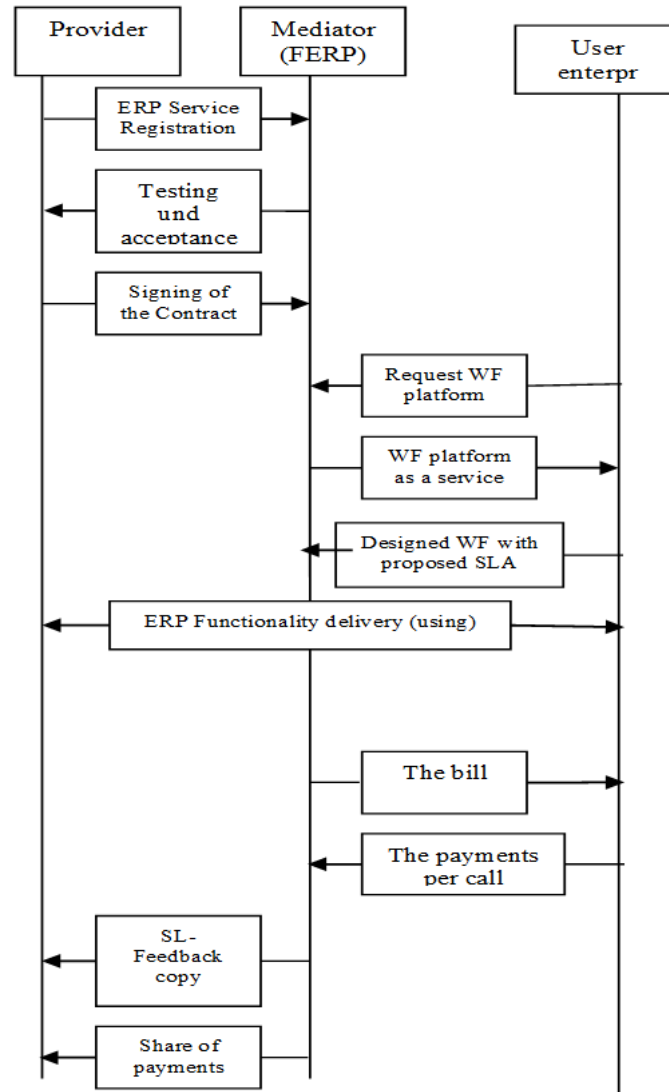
Provider

Mediator (FERP)

User enterpr

ERP Service Registration

Testing und acceptance

Signing of the Contract

Request WF platform

WF platform as a service

Designed WF with proposed SLA

ERP Functionality delivery (using)

The bill

The payments per call

SL-Feedback copy

Share of payments